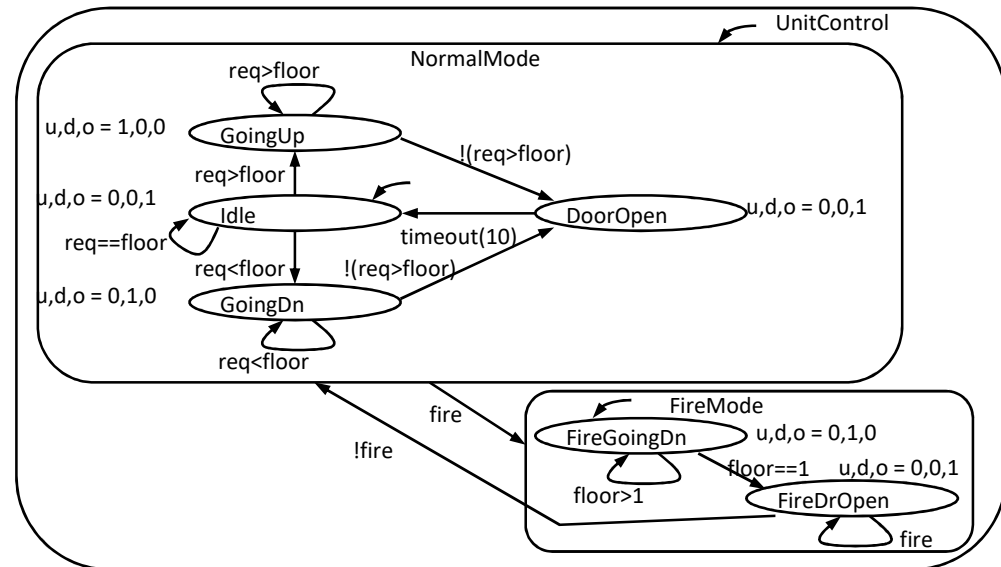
UnitControl

NormalMode

req>floor

u,d,o = 1,0,0

GoingUp

!(req>floor)

req>floor

u,d,o = 0,0,1

Idle

DoorOpen

u,d,o = 0,0,1

req==floor

timeout(10)

req<floor

!(req>floor)

u,d,o = 0,1,0

GoingDn

req<floor

fire

FireMode

FireGoingDn

u,d,o = 0,1,0

!fire

floor==1

u,d,o = 0,0,1

floor>1

FireDrOpen

fire